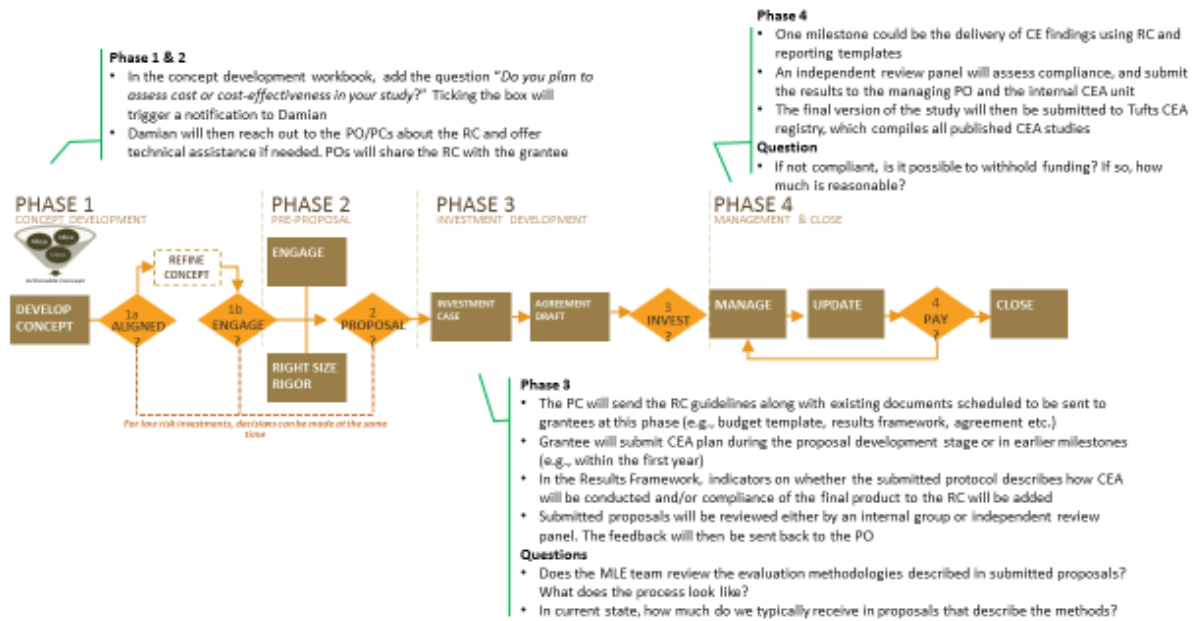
Phase 4
• One milestone could be the delivery of CE findings using RC and reporting templates
• An independent review panel will assess compliance, and submit the results to the managing PO and the internal CEA unit
• The final version of the study will then be submitted to Tufts CEA registry, which compiles all published CEA studies
Question
• If not compliant, is it possible to withhold funding? If so, how much is reasonable?

Phase 1 & 2
• In the concept development workbook, add the question "Do you plan to assess cost or cost-effectiveness in your study?" Ticking the box will trigger a notification to Damian
• Damian will then reach out to the PO/PCs about the RC and offer technical assistance if needed. POs will share the RC with the grantee

PHASE 1
CONCEPT DEVELOPMENT

PHASE 2
PRE-PROPOSAL

PHASE 3
INVESTMENT DEVELOPMENT

PHASE 4
MANAGEMENT & CLOSE

Actionable Concept

DEVELOP CONCEPT

REFINE CONCEPT

1a ALIGNED ?

1b ENGAGE ?

ENGAGE

RIGHT SIZE RIGOR

2 PROPOSAL ?

INVESTMENT CASE

AGREEMENT DRAFT

3 INVEST ?

MANAGE

UPDATE

4 PAY ?

CLOSE

For low risk investments, decisions can be made at the same time

Phase 3
• The PC will send the RC guidelines along with existing documents scheduled to be sent to grantees at this phase (e.g., budget template, results framework, agreement etc.)
• Grantee will submit CEA plan during the proposal development stage or in earlier milestones (e.g., within the first year)
• In the Results Framework, indicators on whether the submitted protocol describes how CEA will be conducted and/or compliance of the final product to the RC will be added
• Submitted proposals will be reviewed either by an internal group or independent review panel. The feedback will then be sent back to the PO
Questions
• Does the MLE team review the evaluation methodologies described in submitted proposals? What does the process look like?
• In current state, how much do we typically receive in proposals that describe the methods?